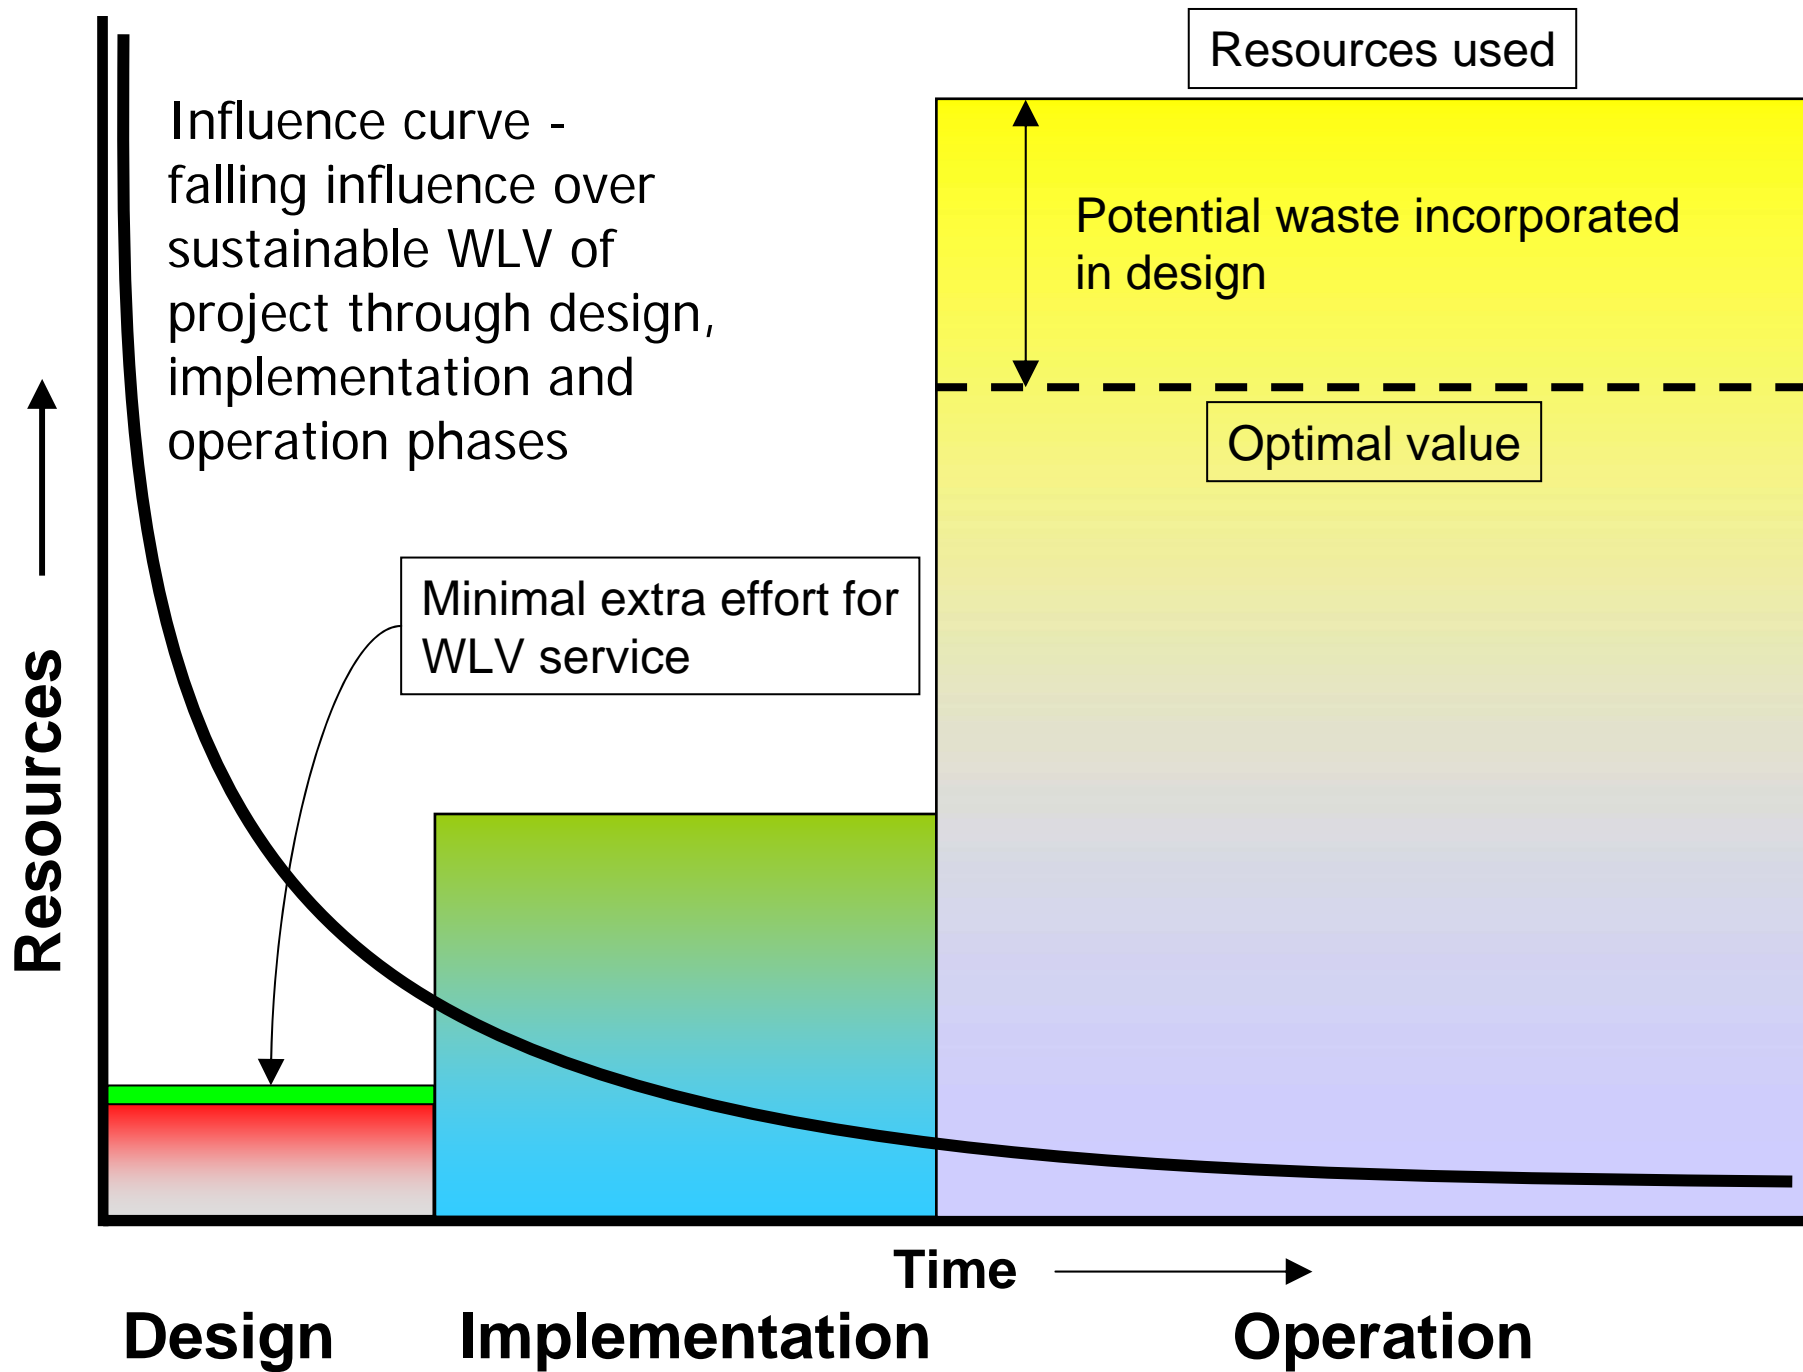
Resources used

Influence curve - falling influence over sustainable WLV of project through design, implementation and operation phases

Potential waste incorporated in design

Optimal value

Minimal extra effort for WLV service

Resources

Time

Design

Implementation

Operation